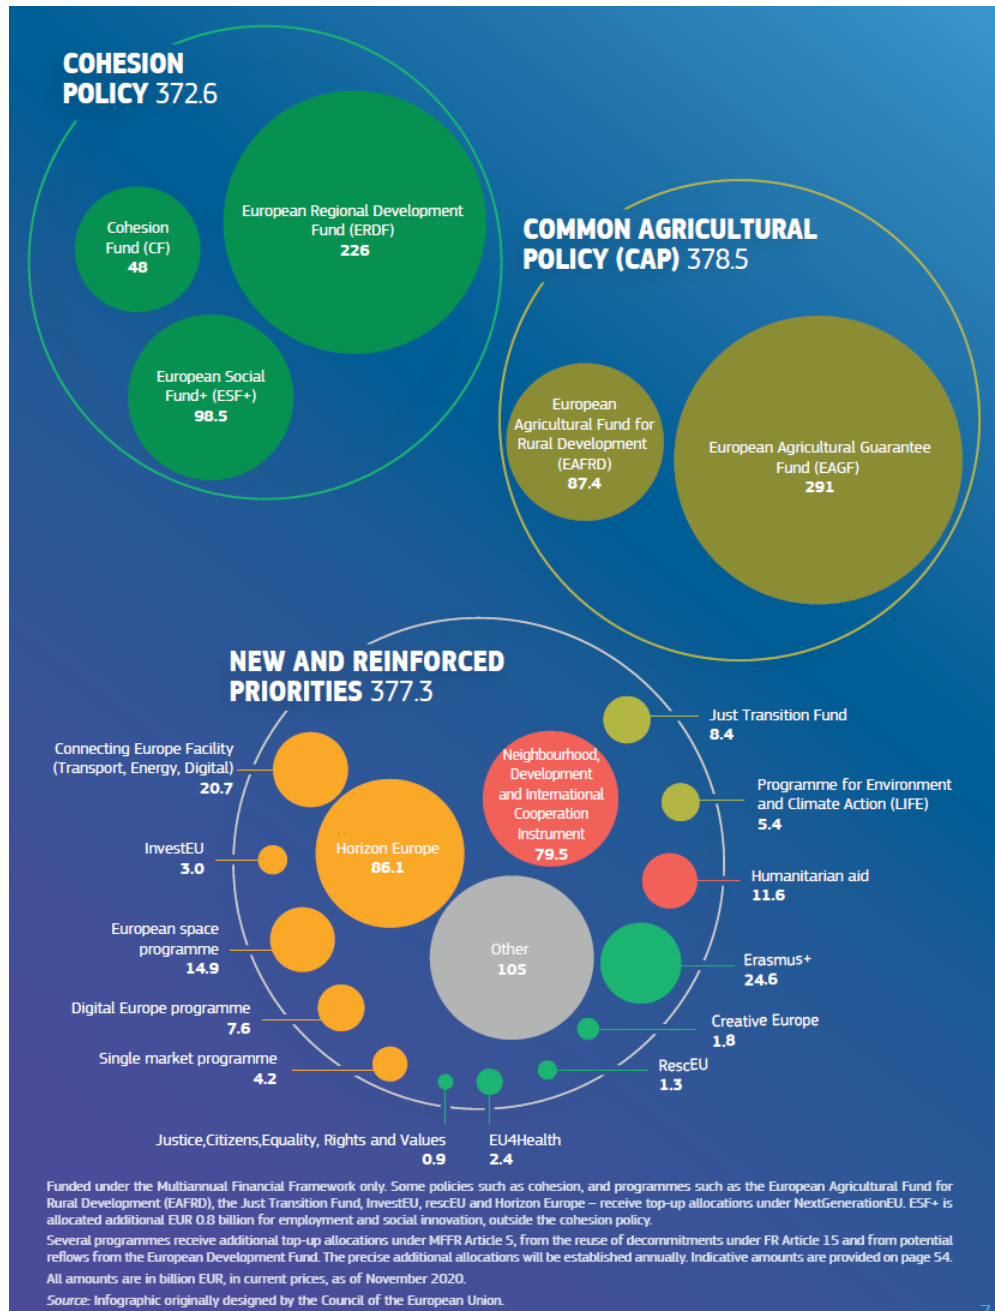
COHESION POLICY 372.6

Cohesion Fund (CF) 48

European Regional Development Fund (ERDF) 226

European Social Fund+ (ESF+) 98.5

COMMON AGRICULTURAL POLICY (CAP) 378.5

European Agricultural Fund for Rural Development (EAFRD) 87.4

European Agricultural Guarantee Fund (EAGF) 291

NEW AND REINFORCED PRIORITIES 377.3

Connecting Europe Facility (Transport, Energy, Digital) 20.7

InvestEU 3.0

European space programme 14.9

Digital Europe programme 7.6

Single market programme 4.2

Horizon Europe 86.1

Neighbourhood, Development and International Cooperation Instrument 79.5

Other 105

Just Transition Fund 8.4

Programme for Environment and Climate Action (LIFE) 5.4

Humanitarian aid 11.6

Erasmus+ 24.6

Creative Europe 1.8

RescEU 1.3

Justice,Citizens,Equality, Rights and Values 0.9

EU4Health 2.4

Funded under the Multiannual Financial Framework only. Some policies such as cohesion, and programmes such as the European Agricultural Fund for Rural Development (EAFRD), the Just Transition Fund, InvestEU, rescEU and Horizon Europe – receive top-up allocations under NextGenerationEU. ESF+ is allocated additional EUR 0.8 billion for employment and social innovation, outside the cohesion policy.

Several programmes receive additional top-up allocations under MFFR Article 5, from the reuse of decommitments under FR Article 15 and from potential reflows from the European Development Fund. The precise additional allocations will be established annually. Indicative amounts are provided on page 54.

All amounts are in billion EUR, in current prices, as of November 2020.

Source: Infographic originally designed by the Council of the European Union.